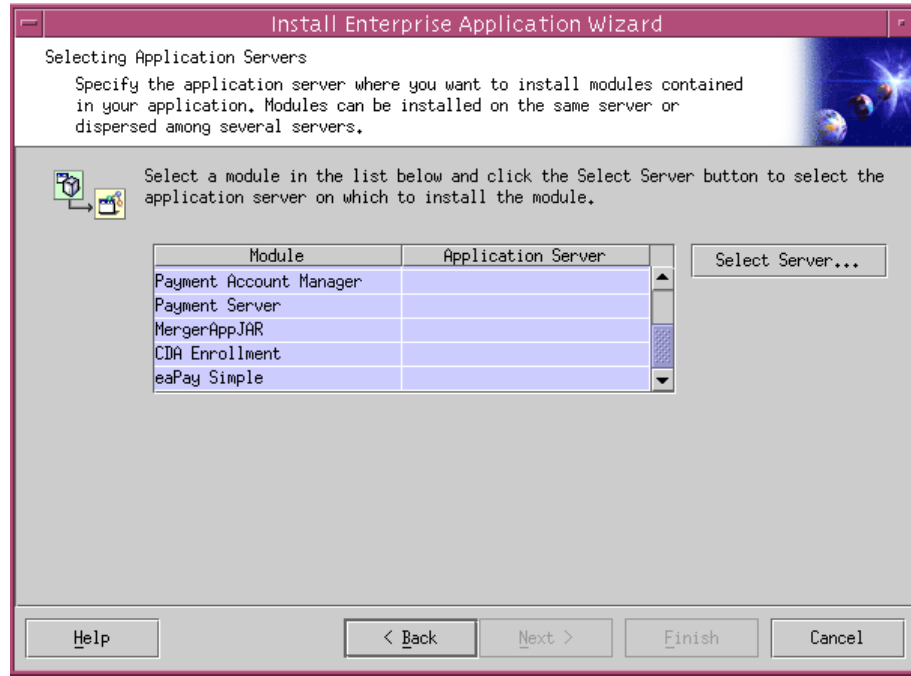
Install Enterprise Application Wizard

Selecting Application Servers

Specify the application server where you want to install modules contained in your application. Modules can be installed on the same server or dispersed among several servers.

Select a module in the list below and click the Select Server button to select the application server on which to install the module.

| Module | Application Server |
|---|---|
| Payment Account Manager | |
| Payment Server | |
| MergerAppJAR | |
| CDA Enrollment | |
| eaPay Simple | |

Select Server...

Help

< Back

Next >

Finish

Cancel